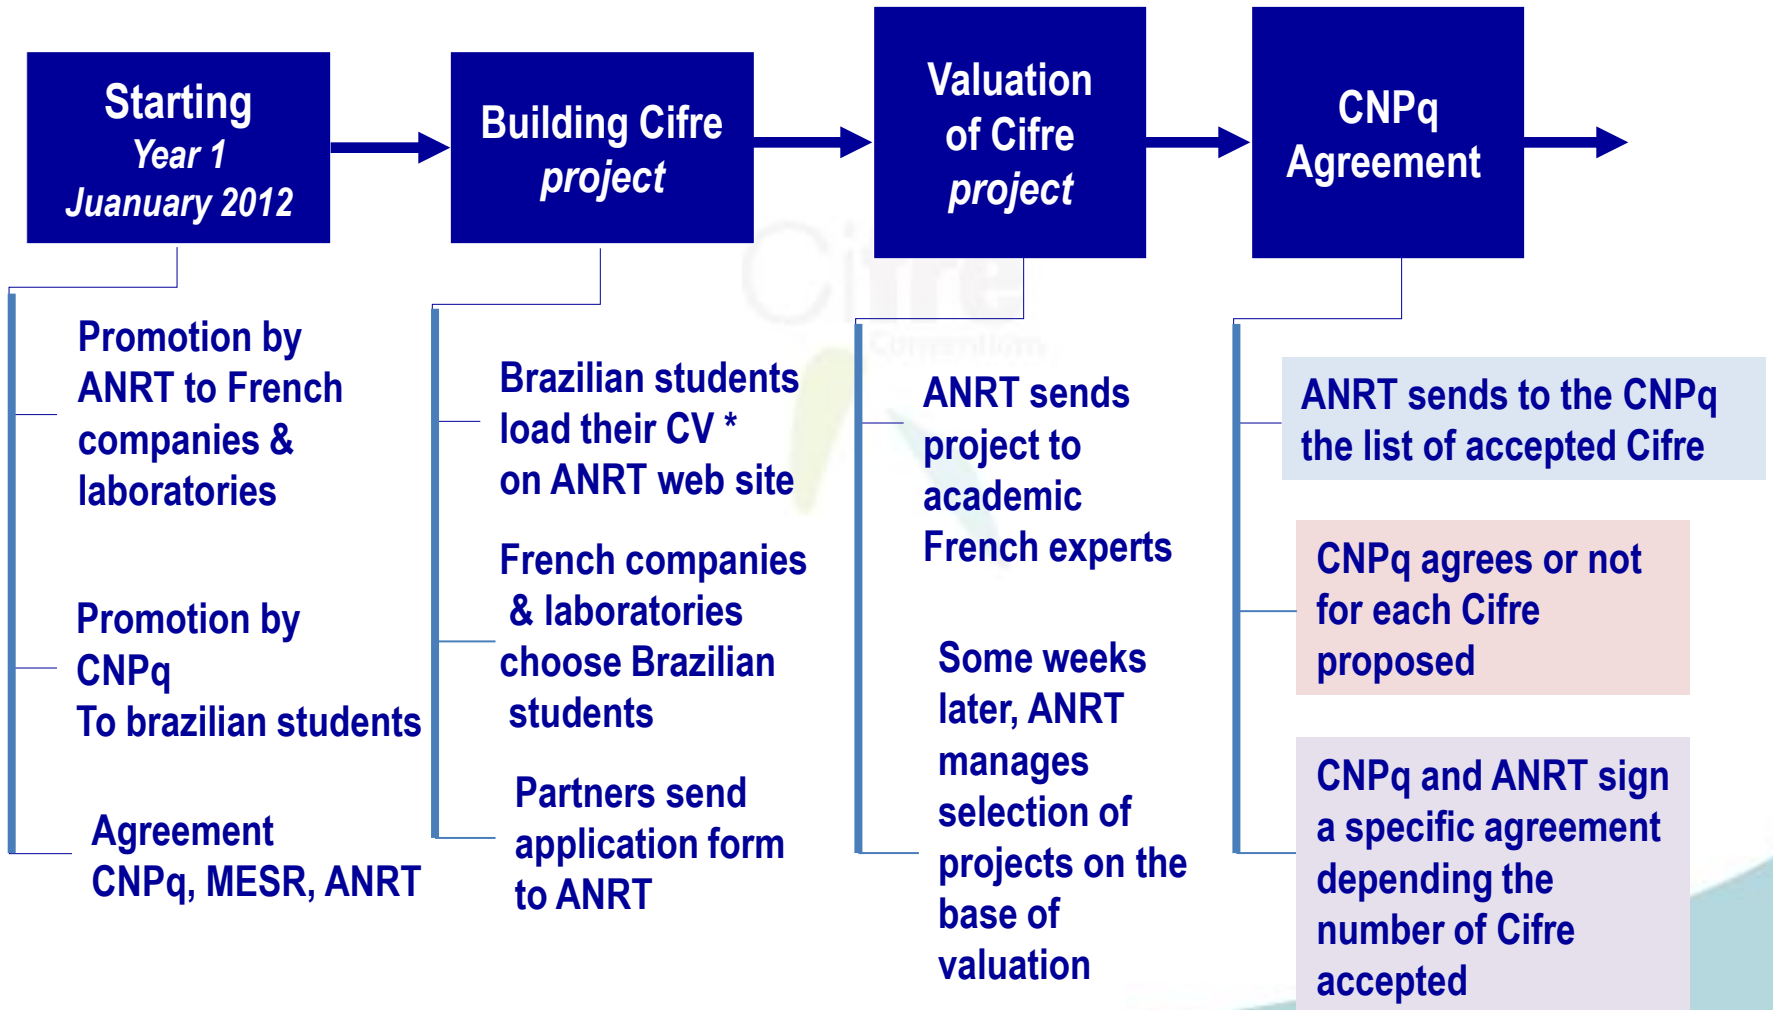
Starting
Year 1
Juanuary 2012

Building Cifre
project

Valuation
of Cifre
project

CNPq
Agreement

Promotion by ANRT to French companies & laboratories

Promotion by CNPq
To brazilian students

Agreement
CNPq, MESR, ANRT

Brazilian students load their CV *
on ANRT web site

French companies & laboratories choose Brazilian students

Partners send application form to ANRT

ANRT sends project to academic French experts

Some weeks later, ANRT manages selection of projects on the base of valuation

ANRT sends to the CNPq the list of accepted Cifre

CNPq agrees or not for each Cifre proposed

CNPq and ANRT sign a specific agreement depending the number of Cifre accepted